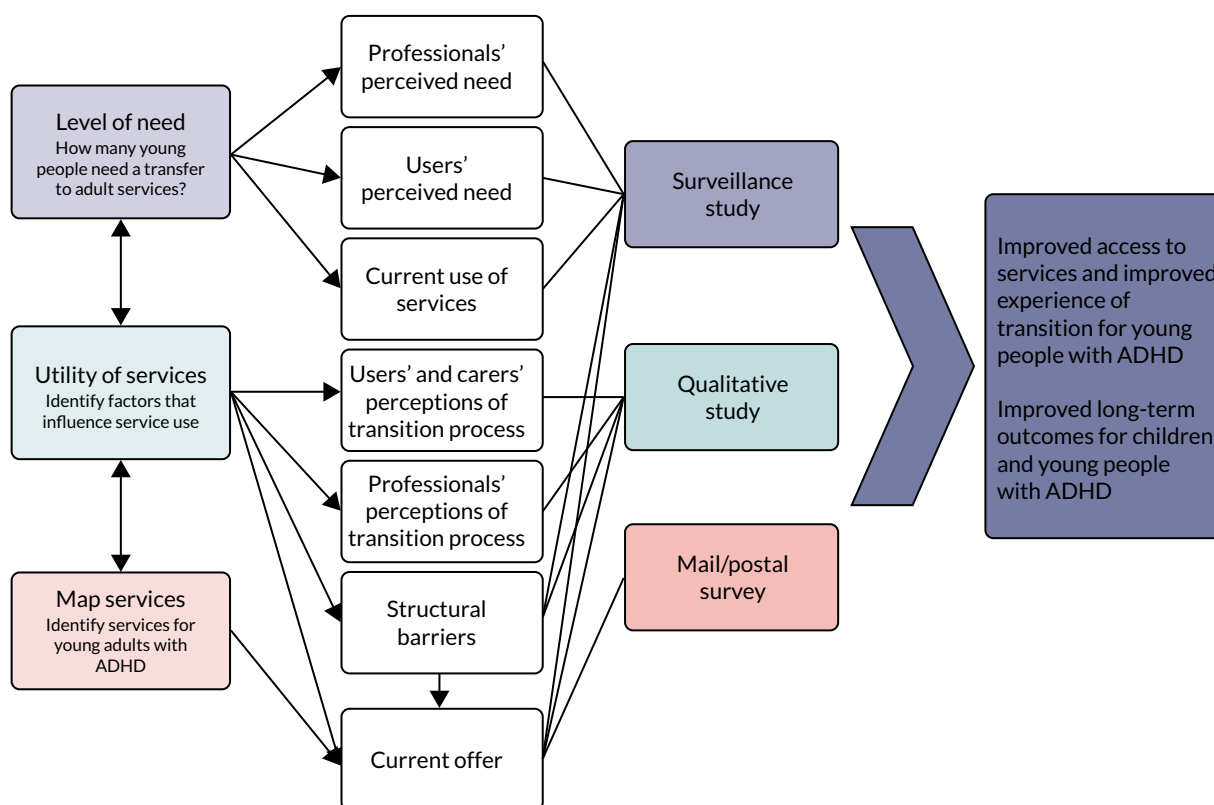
Level of need
How many young people need a transfer to adult services?

Utility of services
Identify factors that influence service use

Map services
Identify services for young adults with ADHD

Professionals' perceived need

Users' perceived need

Current use of services

Users' and carers' perceptions of transition process

Professionals' perceptions of transition process

Structural barriers

Current offer

Surveillance study

Qualitative study

Mail/postal survey

Improved access to services and improved experience of transition for young people with ADHD

Improved long-term outcomes for children and young people with ADHD